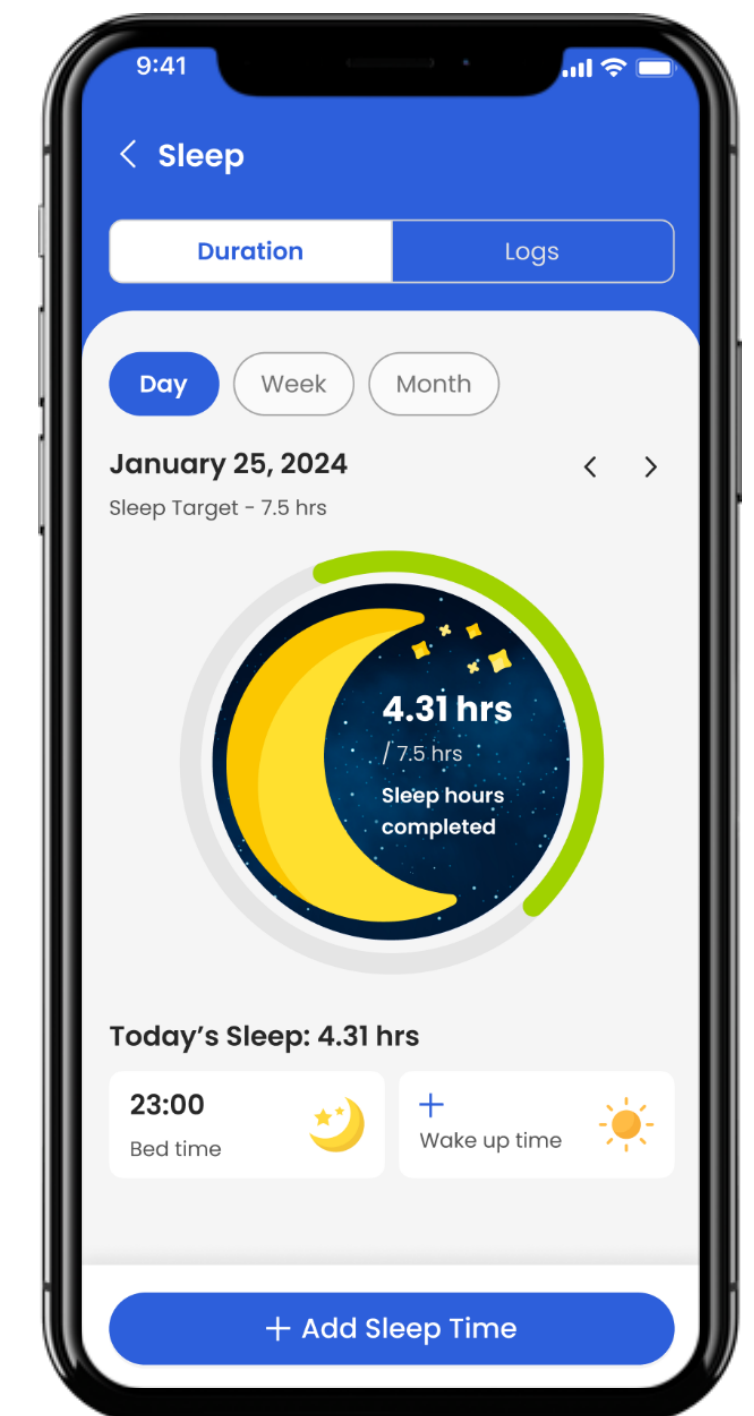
9:41

< Sleep

Duration

Logs

Day

Week

Month

January 25, 2024

< >

Sleep Target - 7.5 hrs

4.31 hrs

/ 7.5 hrs

Sleep hours completed

Today's Sleep: 4.31 hrs

23:00

Bed time

+

Wake up time

+ Add Sleep Time